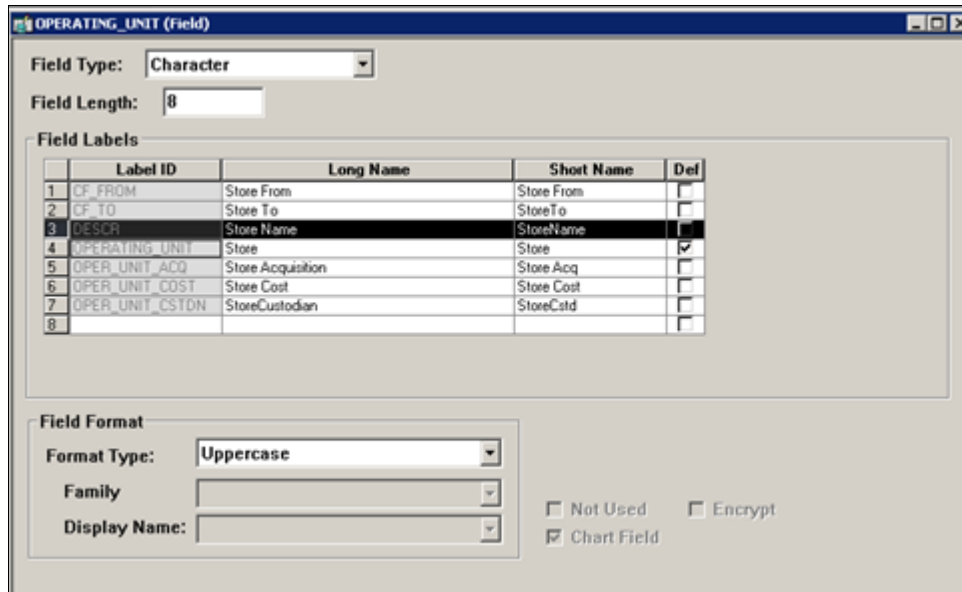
OPERATING_UNIT (Field)

Field Type: Character

Field Length: 8

Field Labels

| | Label ID | Long Name | Short Name | Def |
|---|---|---|---|---|
| 1 | CF_FROM | Store From | Store From | ☐ |
| 2 | CF_TO | Store To | StoreTo | ☐ |
| 3 | DESCR | Store Name | StoreName | ☐ |
| 4 | OPERATING_UNIT | Store | Store | ☑ |
| 5 | OPER_UNIT_ACQ | Store Acquisition | Store Acq | ☐ |
| 6 | OPER_UNIT_COST | Store Cost | Store Cost | ☐ |
| 7 | OPER_UNIT_CSTDN | StoreCustodian | StoreCstd | ☐ |
| 8 | | | | ☐ |

Field Format

Format Type: Uppercase

Family

Display Name:

Not Used

Encrypt

Chart Field